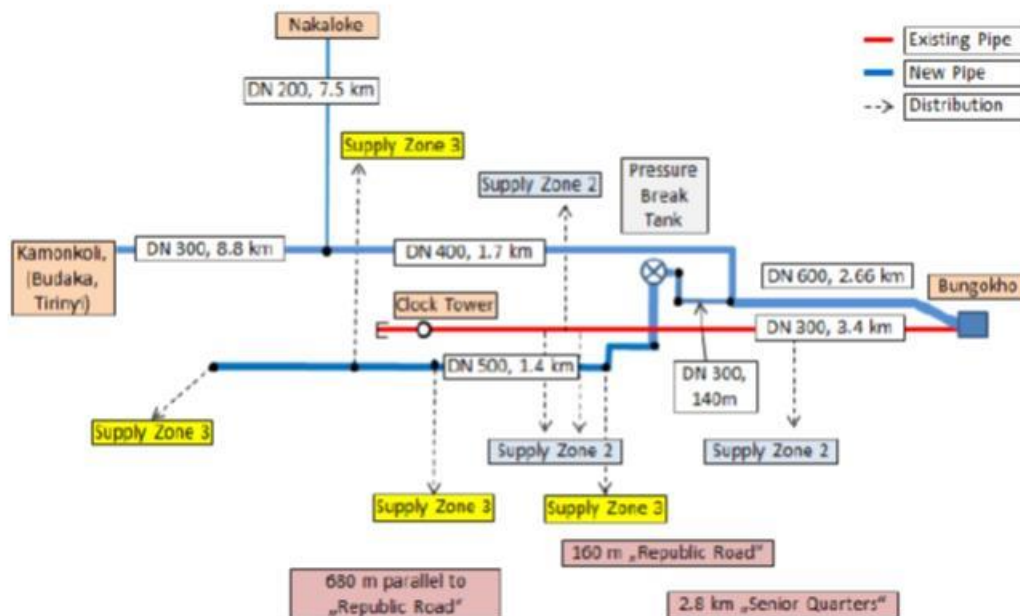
Nakaloke

Existing Pipe
New Pipe
--> Distribution

DN 200, 7.5 km

Supply Zone 3

Supply Zone 2

Pressure Break Tank

Kamonkoli, (Budaka, Tirinyi)

DN 300, 8.8 km

DN 400, 1.7 km

DN 600, 2.66 km

Bungokho

Clock Tower

DN 300, 3.4 km

DN 500, 1.4 km

DN 300, 140m

Supply Zone 3

Supply Zone 2

Supply Zone 2

Supply Zone 3

Supply Zone 3

160 m „Republic Road"

680 m parallel to „Republic Road"

2.8 km „Senior Quarters"